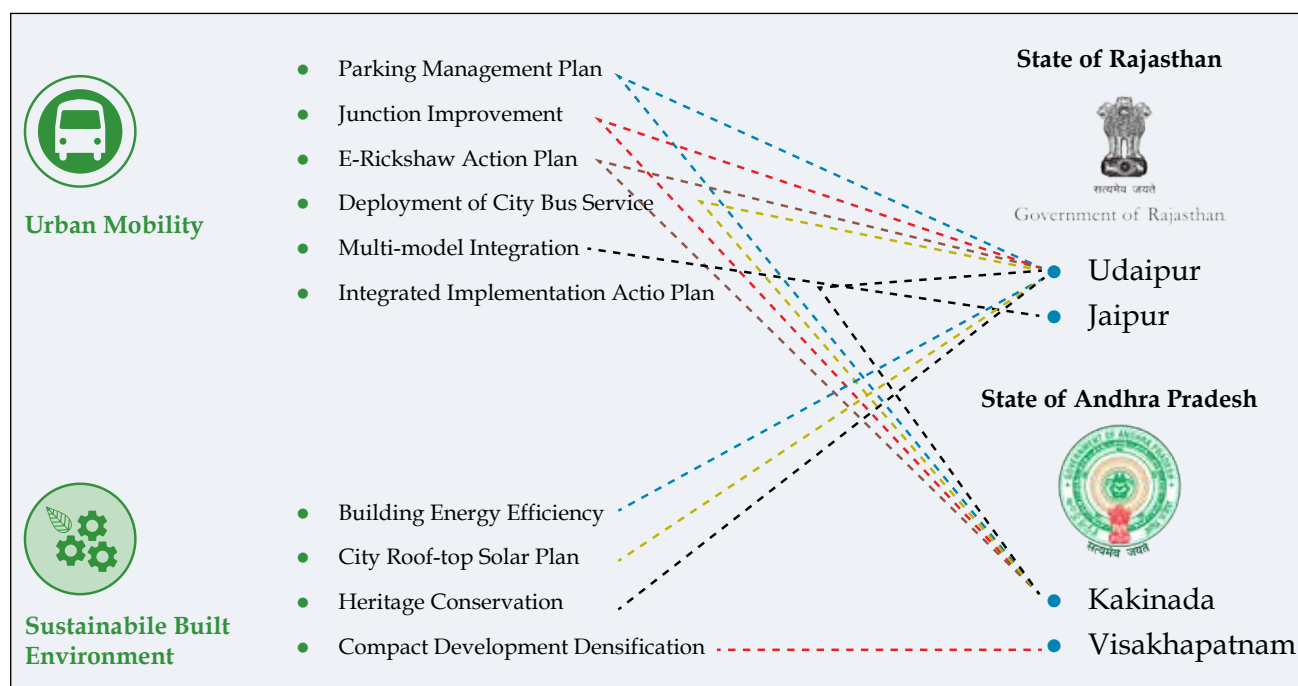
Urban Mobility

Parking Management Plan
Junction Improvement
E-Rickshaw Action Plan
Deployment of City Bus Service
Multi-model Integration
Integrated Implementation Actio Plan

Sustainabile Built Environment

Building Energy Efficiency
City Roof-top Solar Plan
Heritage Conservation
Compact Development Densification

State of Rajasthan

सत्यमेव जयते
Government of Rajasthan

Udaipur
Jaipur

State of Andhra Pradesh

सत्यमेव जयते

Kakinada
Visakhapatnam